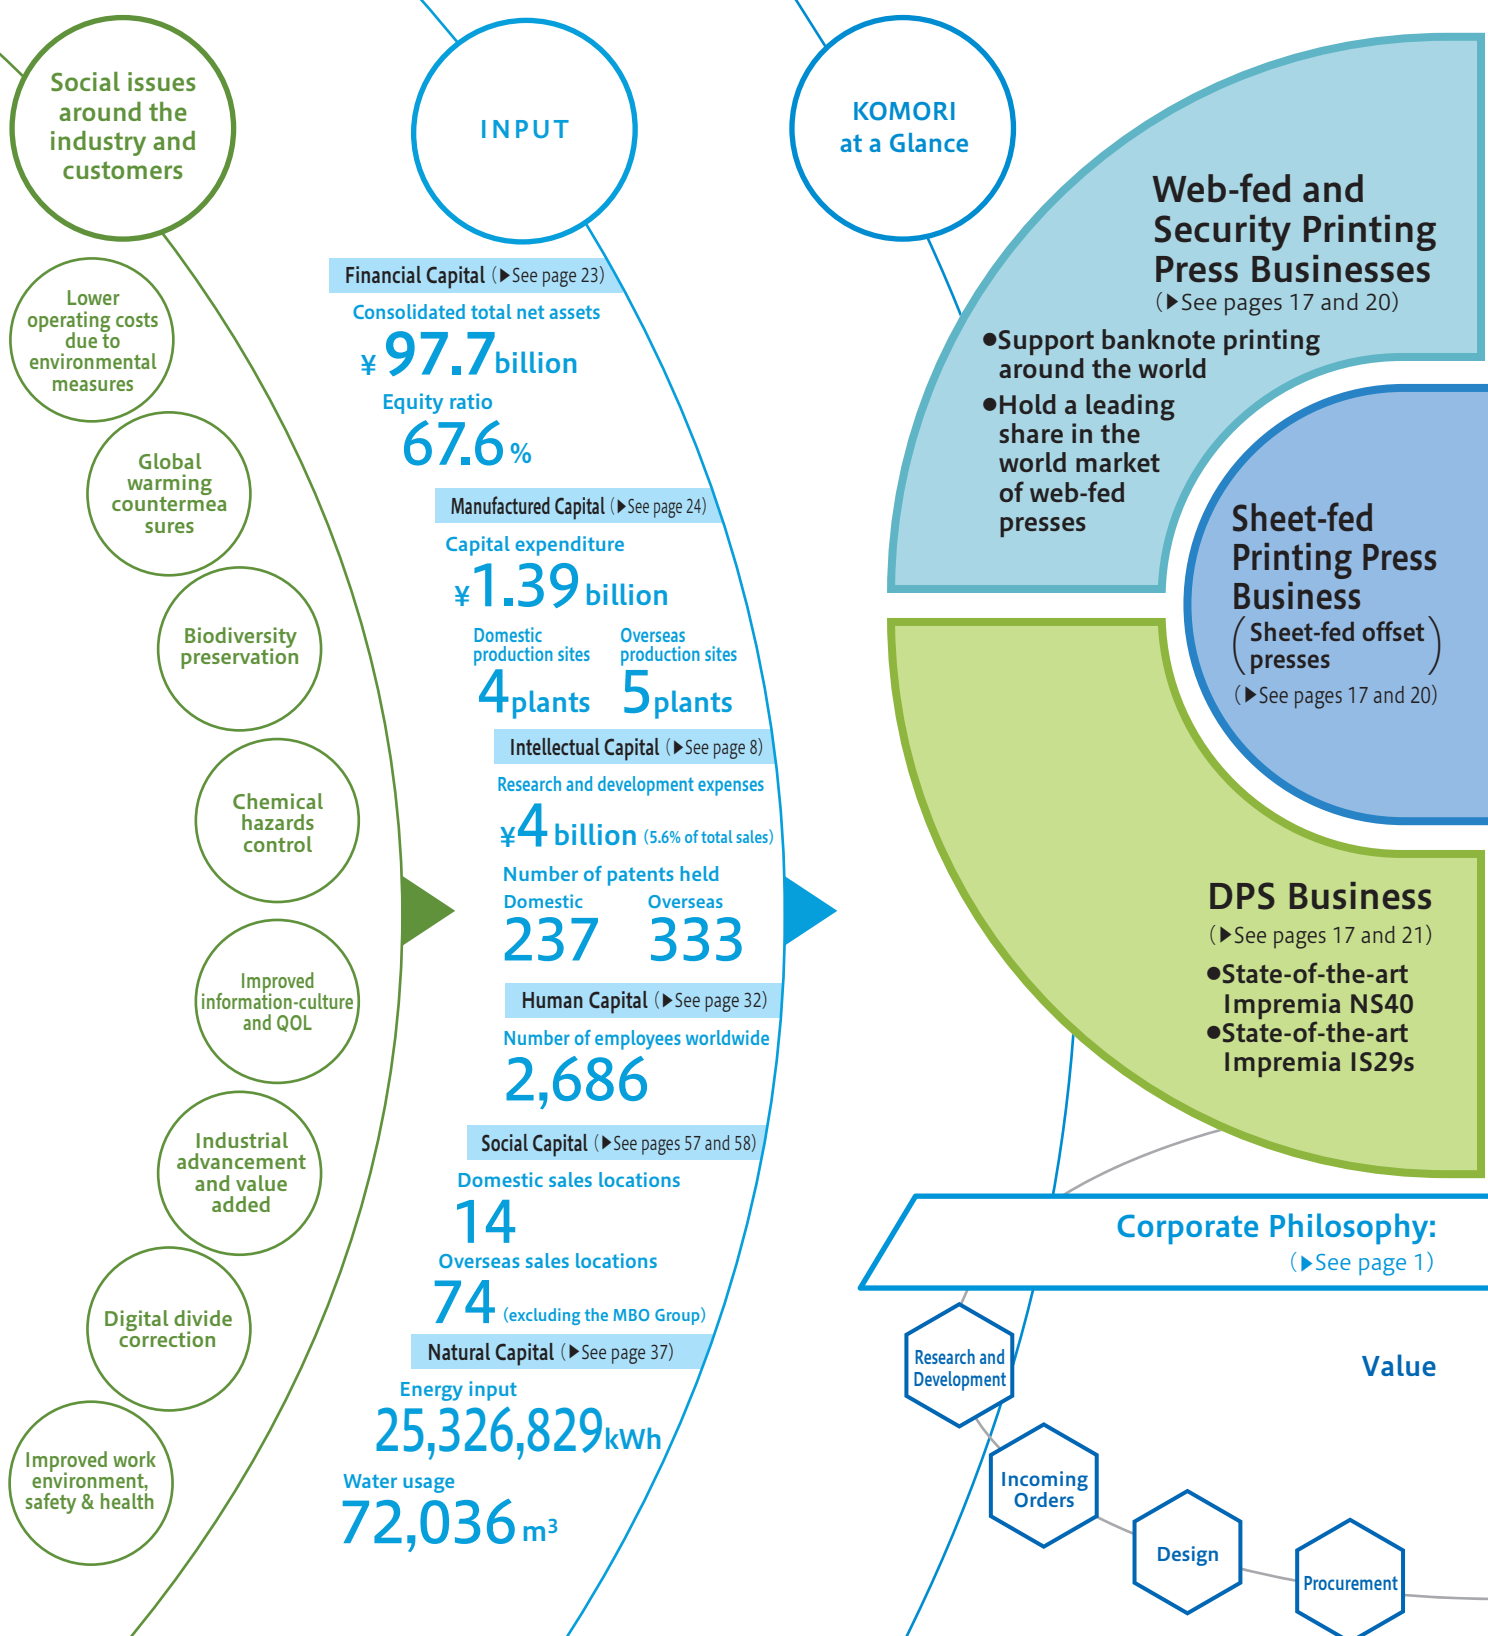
Social issues around the industry and customers

Lower operating costs due to environmental measures

Global warming countermeasures

Biodiversity preservation

Chemical hazards control

Improved information-culture and QOL

Industrial advancement and value added

Digital divide correction

Improved work environment, safety & health

INPUT

Financial Capital (▶See page 23)

Consolidated total net assets

¥97.7billion

Equity ratio

67.6%

Manufactured Capital (▶See page 24)

Capital expenditure

¥1.39 billion

Domestic production sites
4plants

Overseas production sites
5plants

Intellectual Capital (▶See page 8)

Research and development expenses

¥4 billion (5.6% of total sales)

Number of patents held

Domestic
237

Overseas
333

Human Capital (▶See page 32)

Number of employees worldwide

2,686

Social Capital (▶See pages 57 and 58)

Domestic sales locations

14

Overseas sales locations

74 (excluding the MBO Group)

Natural Capital (▶See page 37)

Energy input

25,326,829kWh

Water usage

72,036m$^3$

KOMORI at a Glance

Web-fed and Security Printing Press Businesses
(▶See pages 17 and 20)

●Support banknote printing around the world
●Hold a leading share in the world market of web-fed presses

Sheet-fed Printing Press Business
(Sheet-fed offset presses)
(▶See pages 17 and 20)

DPS Business
(▶See pages 17 and 21)
●State-of-the-art Impremia NS40
●State-of-the-art Impremia IS29s

Corporate Philosophy:
(▶See page 1)

Value

Research and Development

Incoming Orders

Design

Procurement